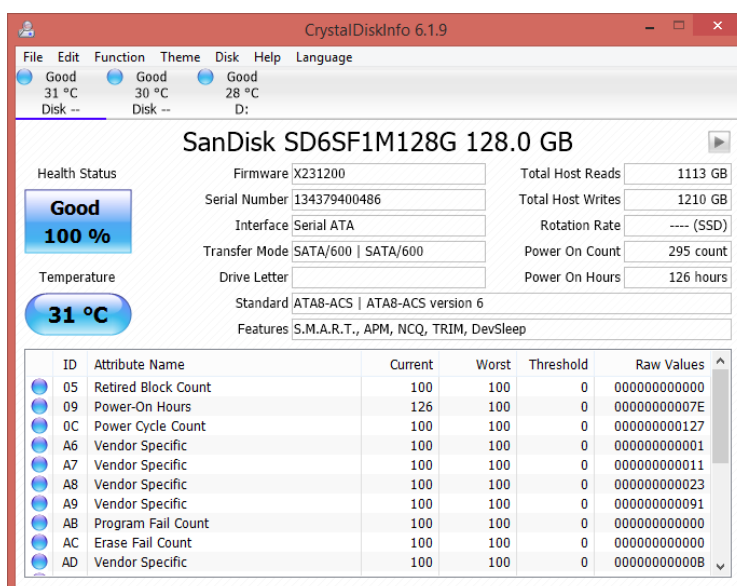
CrystalDiskInfo 6.1.9

File Edit Function Theme Disk Help Language

Good 31 °C Disk --
Good 30 °C Disk --
Good 28 °C D:

SanDisk SD6SF1M128G 128.0 GB

Health Status
Good
100 %

Temperature
31 °C

Firmware X231200
Serial Number 134379400486
Interface Serial ATA
Transfer Mode SATA/600 | SATA/600
Drive Letter
Standard ATA8-ACS | ATA8-ACS version 6
Features S.M.A.R.T., APM, NCQ, TRIM, DevSleep

Total Host Reads 1113 GB
Total Host Writes 1210 GB
Rotation Rate ---- (SSD)
Power On Count 295 count
Power On Hours 126 hours

| ID | Attribute Name | Current | Worst | Threshold | Raw Values |
|---|---|---|---|---|---|
| 05 | Retired Block Count | 100 | 100 | 0 | 000000000000 |
| 09 | Power-On Hours | 126 | 100 | 0 | 00000000007E |
| 0C | Power Cycle Count | 100 | 100 | 0 | 000000000127 |
| A6 | Vendor Specific | 100 | 100 | 0 | 000000000001 |
| A7 | Vendor Specific | 100 | 100 | 0 | 000000000011 |
| A8 | Vendor Specific | 100 | 100 | 0 | 000000000023 |
| A9 | Vendor Specific | 100 | 100 | 0 | 000000000091 |
| AB | Program Fail Count | 100 | 100 | 0 | 000000000000 |
| AC | Erase Fail Count | 100 | 100 | 0 | 000000000000 |
| AD | Vendor Specific | 100 | 100 | 0 | 00000000000B |